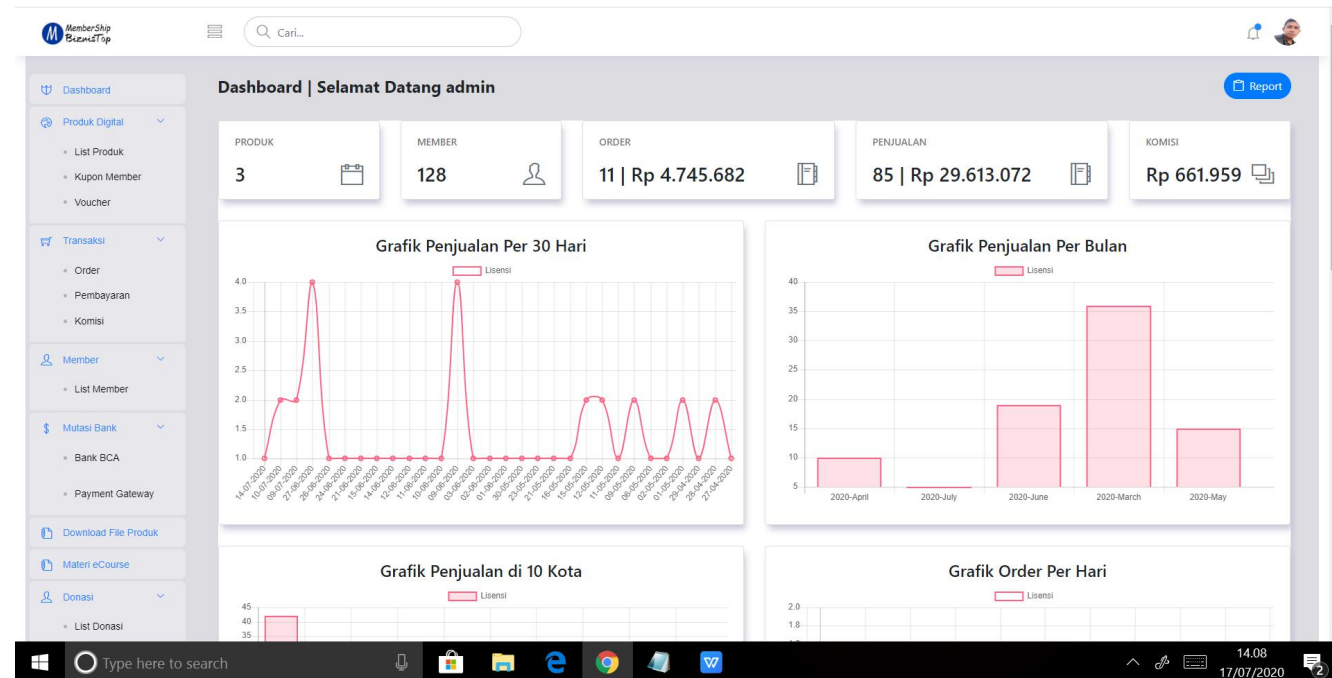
MemberShip BisnisTop

Cari...

Dashboard
Produk Digital
List Produk
Kupon Member
Voucher
Transaksi
Order
Pembayaran
Komisi
Member
List Member
Mutasi Bank
Bank BCA
Payment Gateway
Download File Produk
Materi eCourse
Donasi
List Donasi

Dashboard | Selamat Datang admin

Report

PRODUK
3

MEMBER
128

ORDER
11 | Rp 4.745.682

PENJUALAN
85 | Rp 29.613.072

KOMISI
Rp 661.959

Grafik Penjualan Per 30 Hari

Lisensi

4.0
3.5
3.0
2.5
2.0
1.5
1.0

14-07-2020 10-07-2020 09-07-2020 27-06-2020 26-06-2020 24-06-2020 21-06-2020 15-06-2020 14-06-2020 12-06-2020 11-06-2020 10-06-2020 09-06-2020 03-06-2020 02-06-2020 01-06-2020 30-05-2020 23-05-2020 21-05-2020 16-05-2020 15-05-2020 12-05-2020 11-05-2020 09-05-2020 06-05-2020 02-05-2020 01-05-2020 29-04-2020 28-04-2020 27-04-2020

Grafik Penjualan Per Bulan

Lisensi

40
35
30
25
20
15
10
5

2020-April 2020-July 2020-June 2020-March 2020-May

Grafik Penjualan di 10 Kota

Lisensi

45
40
35

Grafik Order Per Hari

Lisensi

2.0
1.8

Type here to search

14.08
17/07/2020